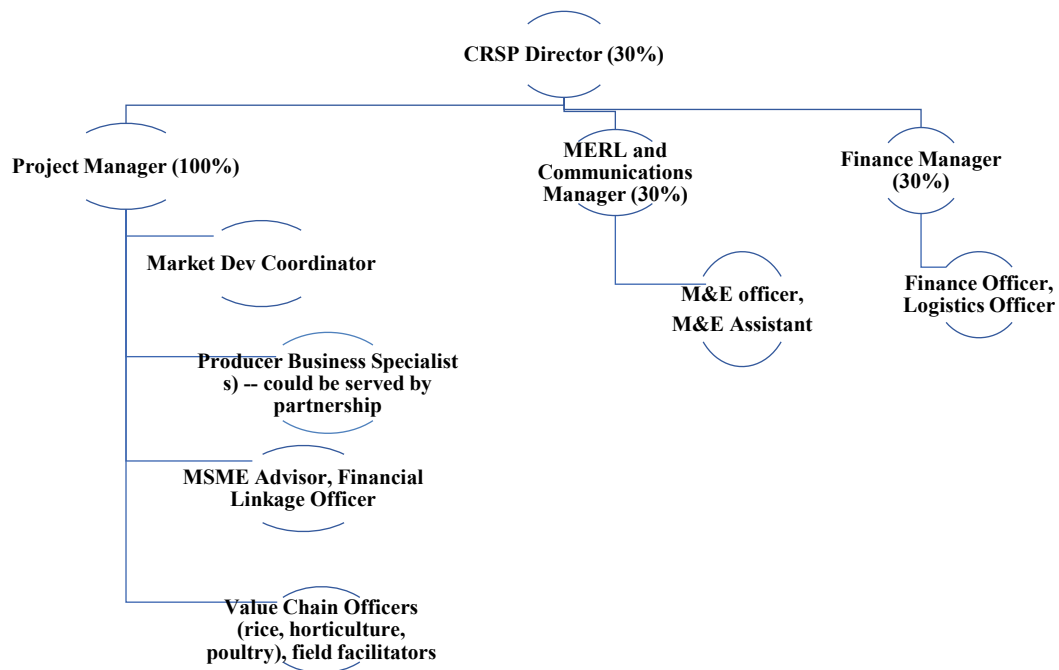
CRSP Director (30%)

Project Manager (100%)

MERL and Communications Manager (30%)

Finance Manager (30%)

Market Dev Coordinator

M&E officer, M&E Assistant

Finance Officer, Logistics Officer

Producer Business Specialist s) -- could be served by partnership

MSME Advisor, Financial Linkage Officer

Value Chain Officers (rice, horticulture, poultry), field facilitators